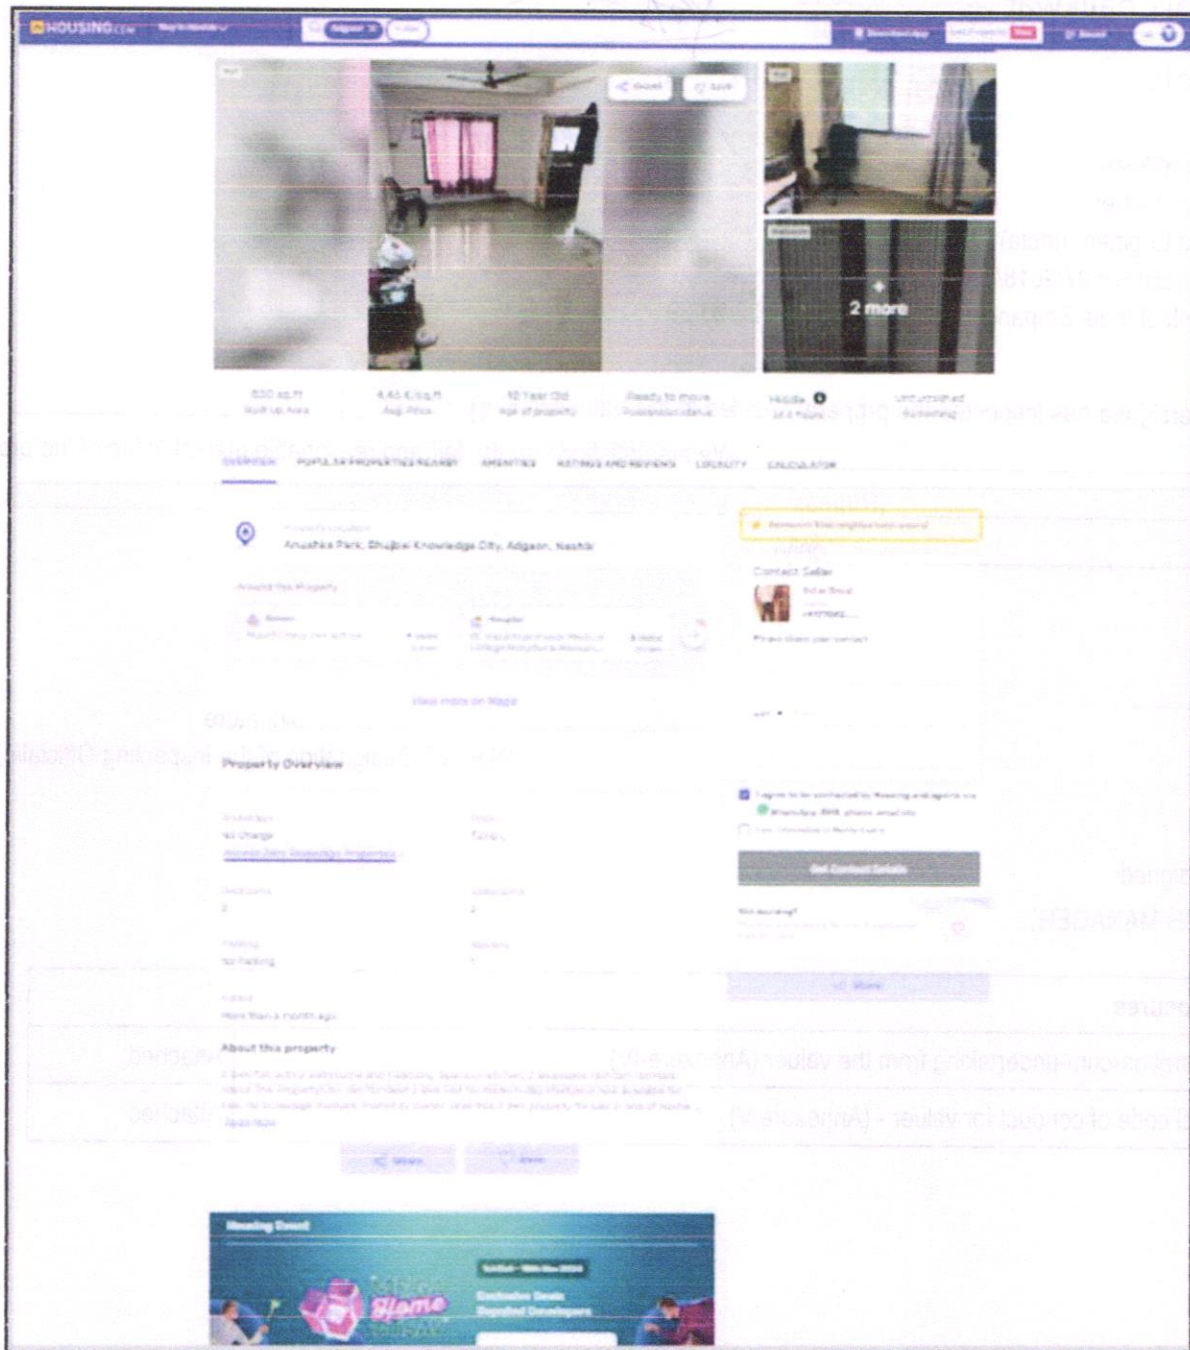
HOUSING.com

2 more

830 sq.ft
Built Up Area

4.46 K/sq.ft
Avg. Price

10 Year Old
Age of property

Ready to move
Possession status

Middle
Floor

Unfurnished
Furnishing

OVERVIEW POPULAR PROPERTIES NEARBY AMENITIES RATINGS AND REVIEWS LOCALITY CALCULATOR

Property's Location
Anushka Park, Bhujbal Knowledge City, Adgaon, Nashik

Around this Property

View more on Maps

Property Overview

No Charge

No Parking

More than a month ago

About this property

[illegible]

Read more

Contact Seller

Get Contact Details

More

Housing Event

Exclusive Deals
Dignified Developers

Home